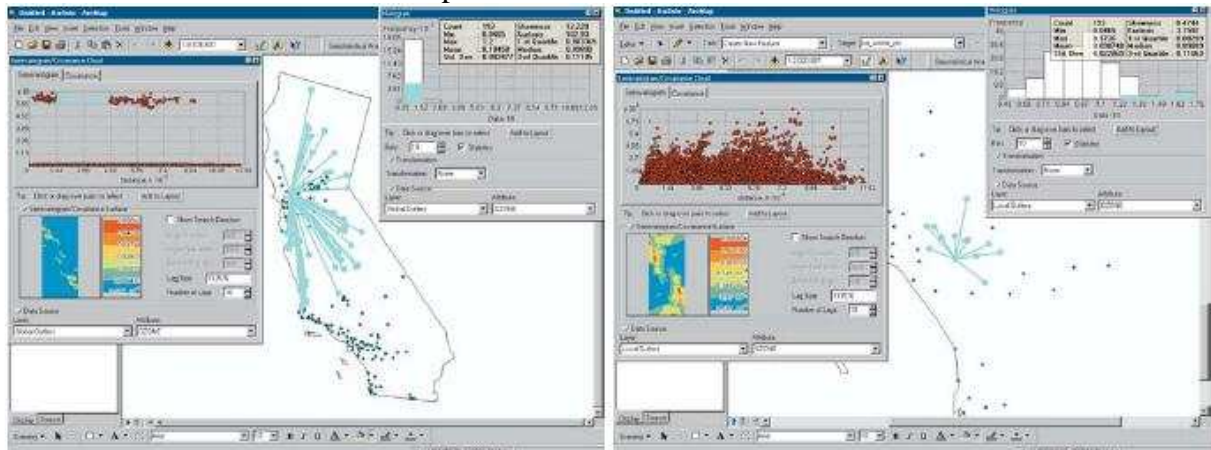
Untitled - ArcMap

File Edit View Insert Selection Tools Window Help

Histogram

Count : 152
Min : 0.0465
Max : 7.7
Mean : 0.19458
Std. Dev. : 0.002477

Skewness : 12.229
Kurtosis : 102.93
1-st Quartile : 0.10740
Median : 0.09000
3-rd Quartile : 0.17116

Data 10

Tip: Click or drag over bars to select

Add to Layout

Bars: 10

Statistics

Transformation

Transformation: None

Data Source

Layer: Nodal Outlets

Attribute: OZONE

Semivariogram/Covariance Cloud

Semivariogram Covariance

Distance, h $10^{-1}$

Tip: Click or drag over points to select

Add to Layout

Semivariogram/Covariance Surface

Show Search Direction

Lag Size

Number of Lags

Data Source

Layer: Nodal Outlets

Attribute: OZONE

Display Source

Drawing

Untitled - ArcMap

File Edit View Insert Selection Tools Window Help

Editor

Task: Create New Feature

Target: list_ozone_pts

Histogram

Frequency

Count : 153
Min : 0.0465
Max : 0.1736
Mean : 0.098748
Std. Dev. : 0.022805

Skewness : 0.4748
Kurtosis : 3.7597
1-st Quartile : 0.08719
Median : 0.09819
3-rd Quartile : 0.11063

Data 10

Tip: Click or drag over bars to select

Add to Layout

Bars: 10

Statistics

Transformation

Transformation: None

Data Source

Layer: Local Outlets

Attribute: OZONE

Semivariogram/Covariance Cloud

Semivariogram Covariance

Distance, h $10^{-1}$

Tip: Click or drag over points to select

Add to Layout

Semivariogram/Covariance Surface

Show Search Direction

Lag Size

Number of Lags

Data Source

Layer: Local Outlets

Attribute: OZONE

Display Source

Drawing